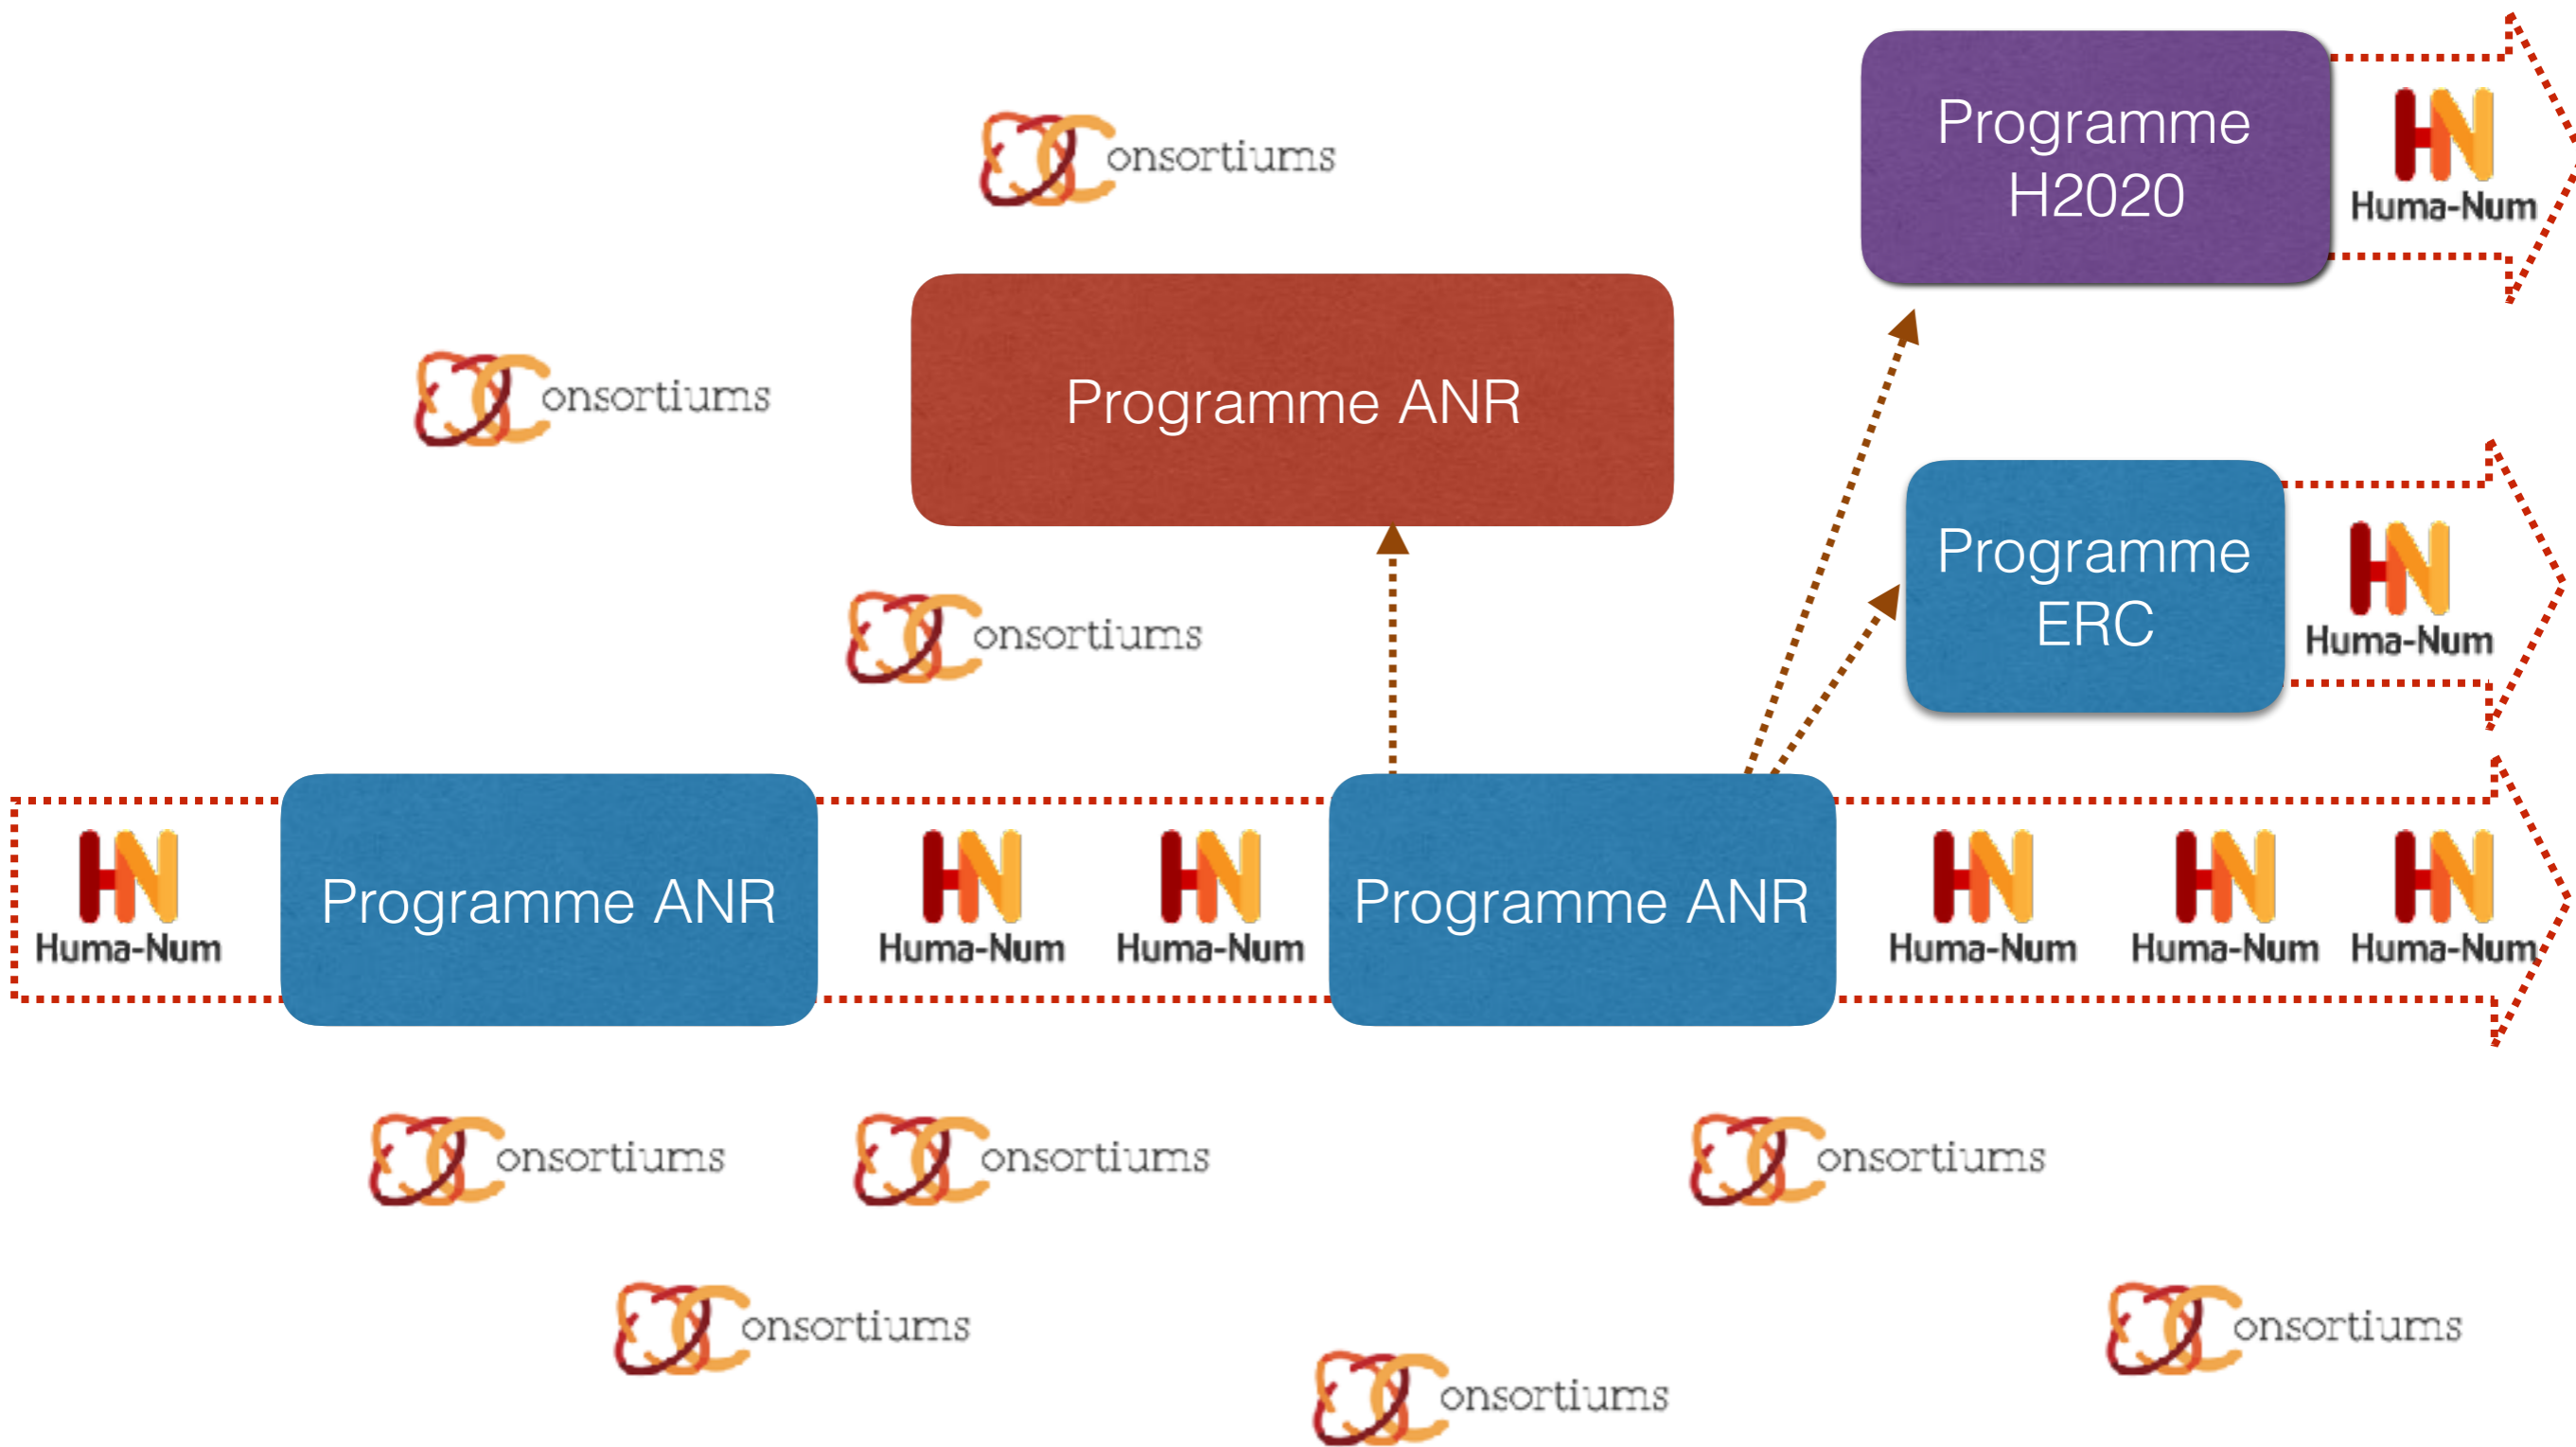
onsortiums

Programme H2020

Huma-Num

onsortiums

Programme ANR

Programme ERC

Huma-Num

onsortiums

Huma-Num

Programme ANR

Huma-Num

Huma-Num

Programme ANR

Huma-Num

Huma-Num

Huma-Num

onsortiums

onsortiums

onsortiums

onsortiums

onsortiums

onsortiums